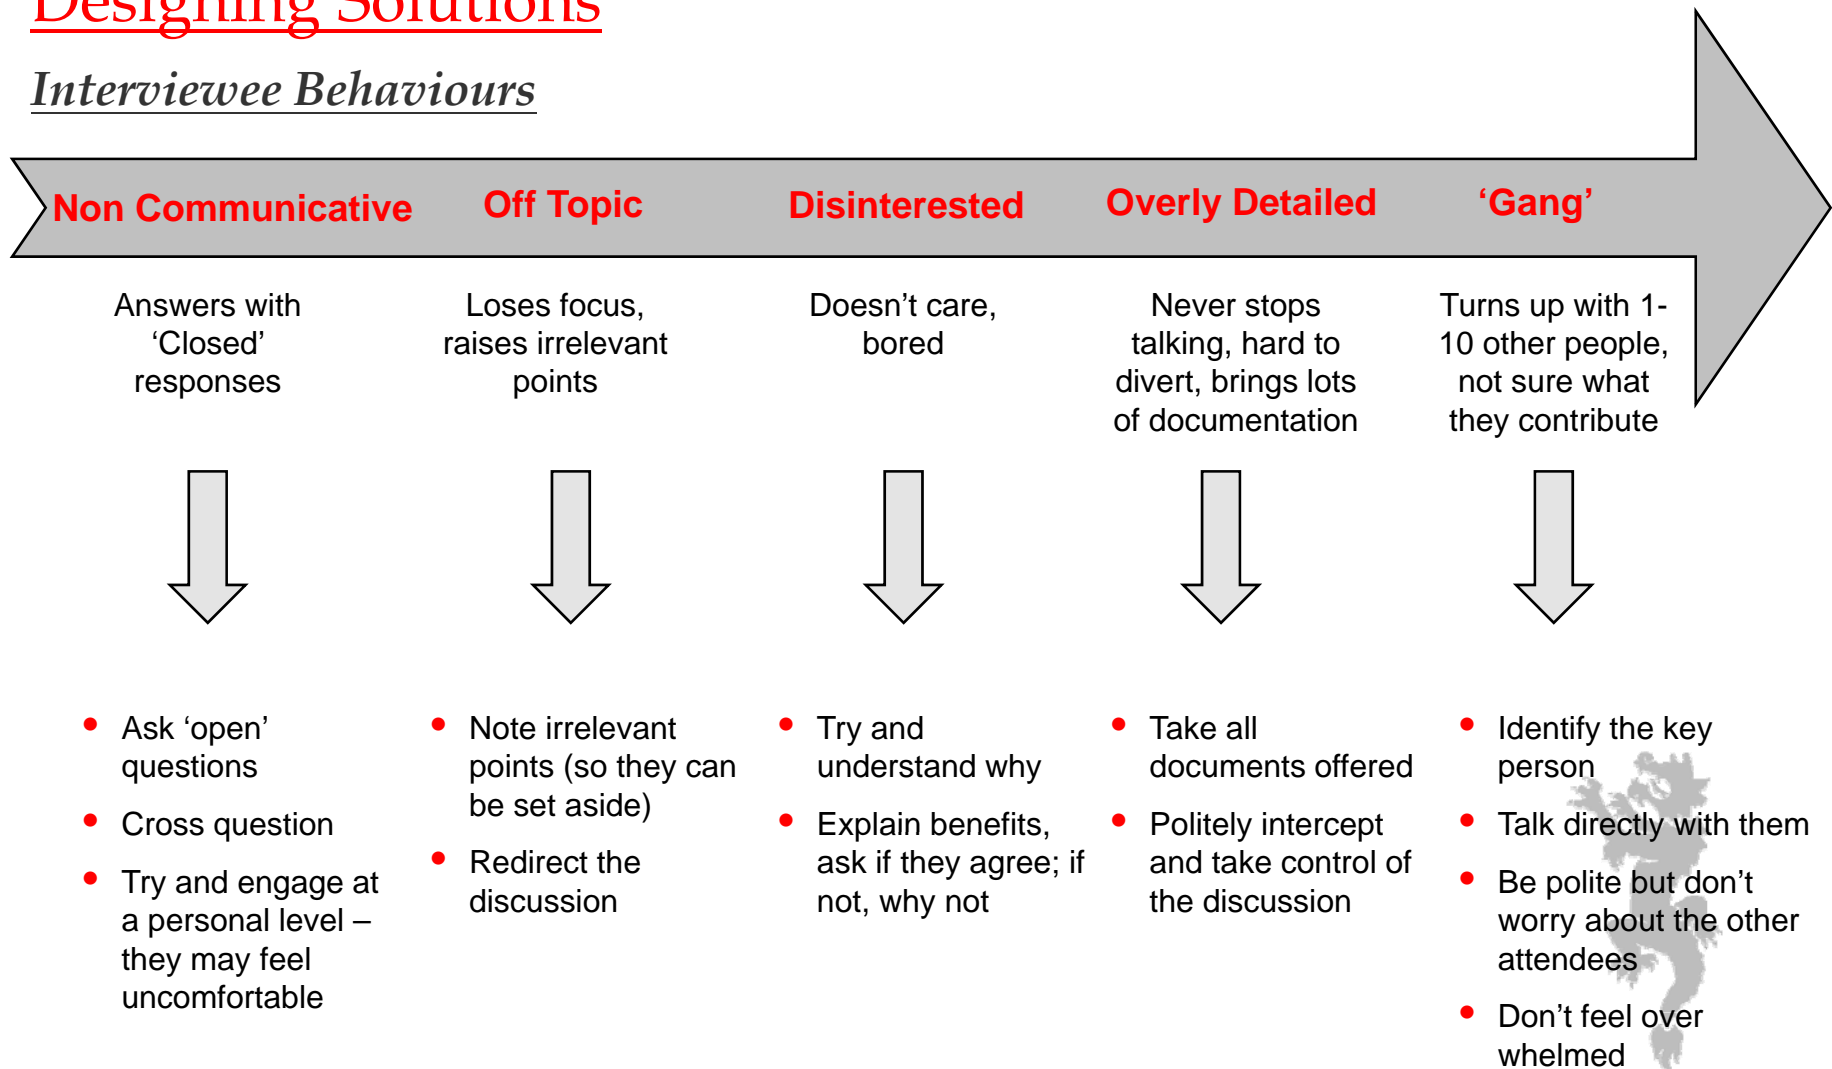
Designing Solutions

Interviewee Behaviours

Non Communicative

Off Topic

Disinterested

Overly Detailed

‘Gang’

Answers with ‘Closed’ responses

Loses focus, raises irrelevant points

Doesn’t care, bored

Never stops talking, hard to divert, brings lots of documentation

Turns up with 1-10 other people, not sure what they contribute

- Ask ‘open’ questions
- Cross question
- Try and engage at a personal level – they may feel uncomfortable

- Note irrelevant points (so they can be set aside)
- Redirect the discussion

- Try and understand why
- Explain benefits, ask if they agree; if not, why not

- Take all documents offered
- Politely intercept and take control of the discussion

- Identify the key person
- Talk directly with them
- Be polite but don’t worry about the other attendees
- Don’t feel over whelmed